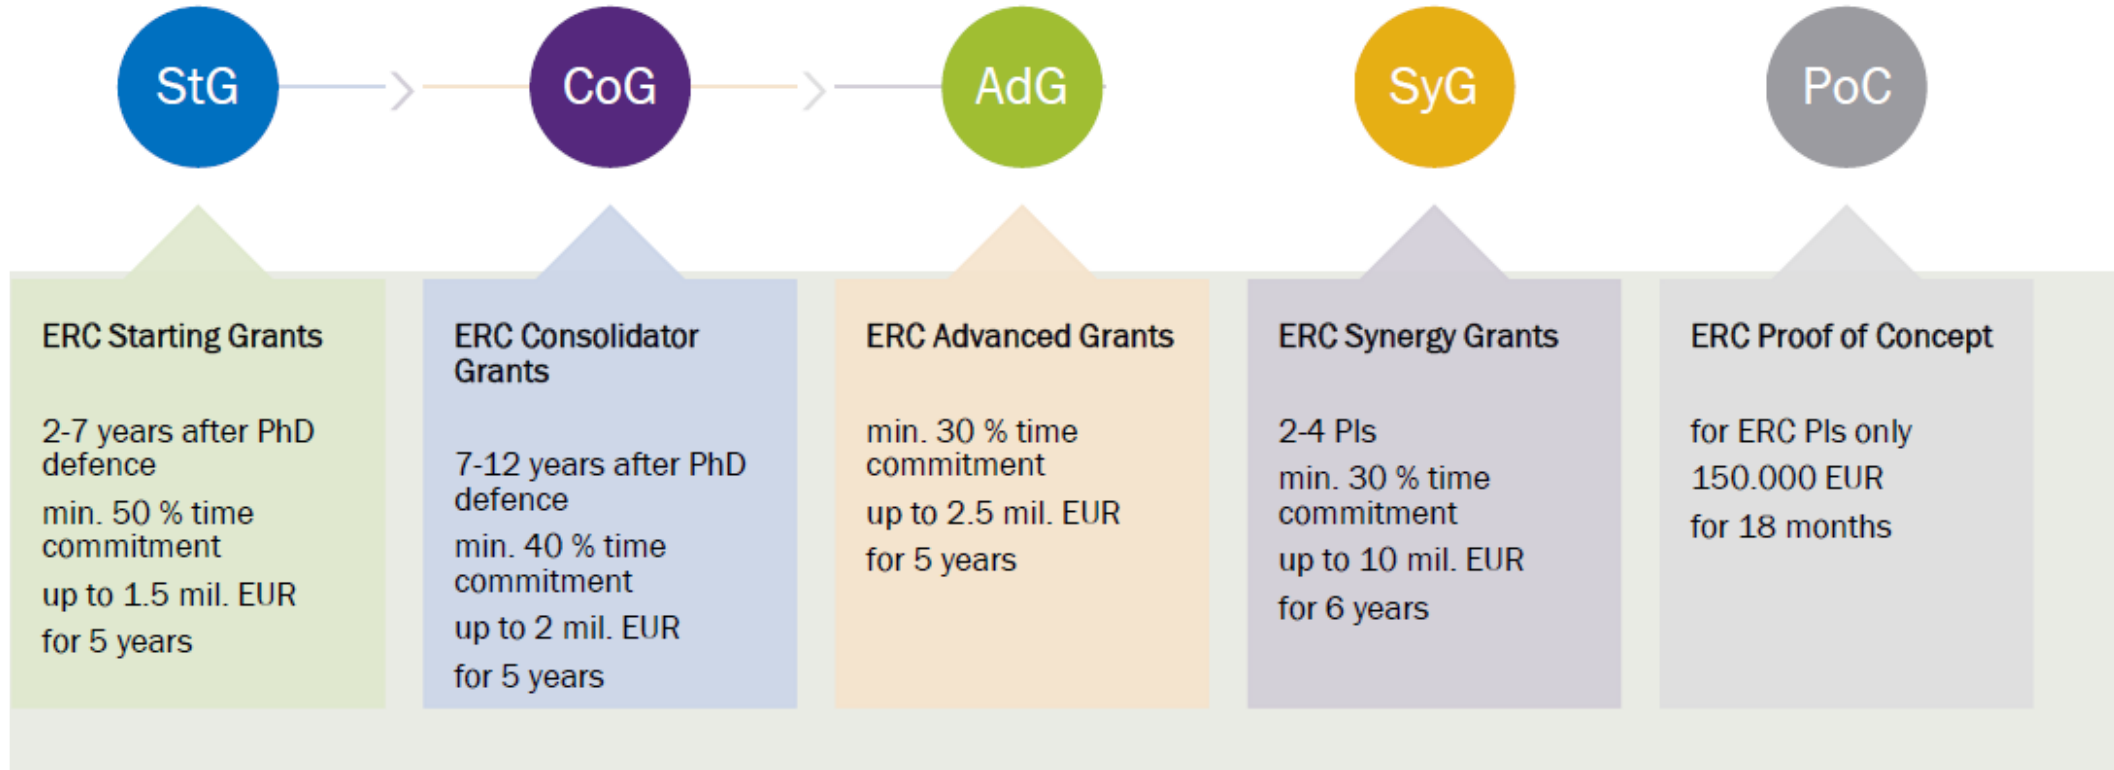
StG

CoG

AdG

SyG

PoC

ERC Starting Grants

2-7 years after PhD defence

min. 50 % time commitment

up to 1.5 mil. EUR

for 5 years

ERC Consolidator Grants

7-12 years after PhD defence

min. 40 % time commitment

up to 2 mil. EUR

for 5 years

ERC Advanced Grants

min. 30 % time commitment

up to 2.5 mil. EUR

for 5 years

ERC Synergy Grants

2-4 PIs

min. 30 % time commitment

up to 10 mil. EUR

for 6 years

ERC Proof of Concept

for ERC PIs only

150.000 EUR

for 18 months